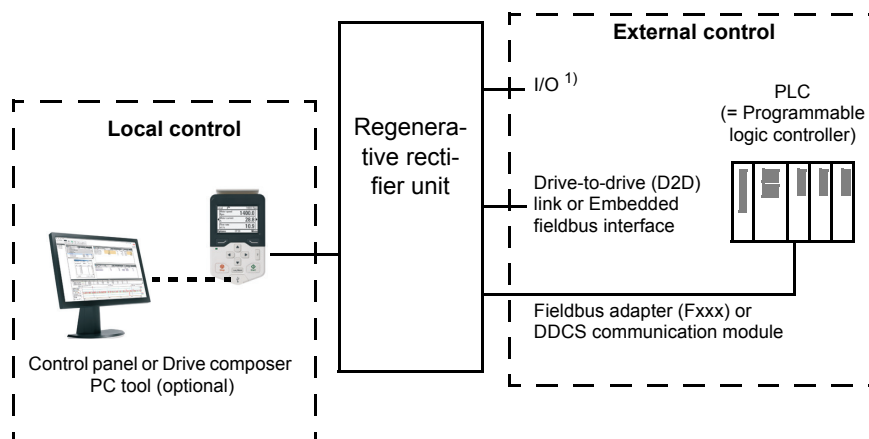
External control

Local control

Regenerative rectifier unit

I/O $^{1)}$

PLC (= Programmable logic controller)

Drive-to-drive (D2D) link or Embedded fieldbus interface

Fieldbus adapter (Fxxx) or DDCS communication module

Control panel or Drive composer PC tool (optional)